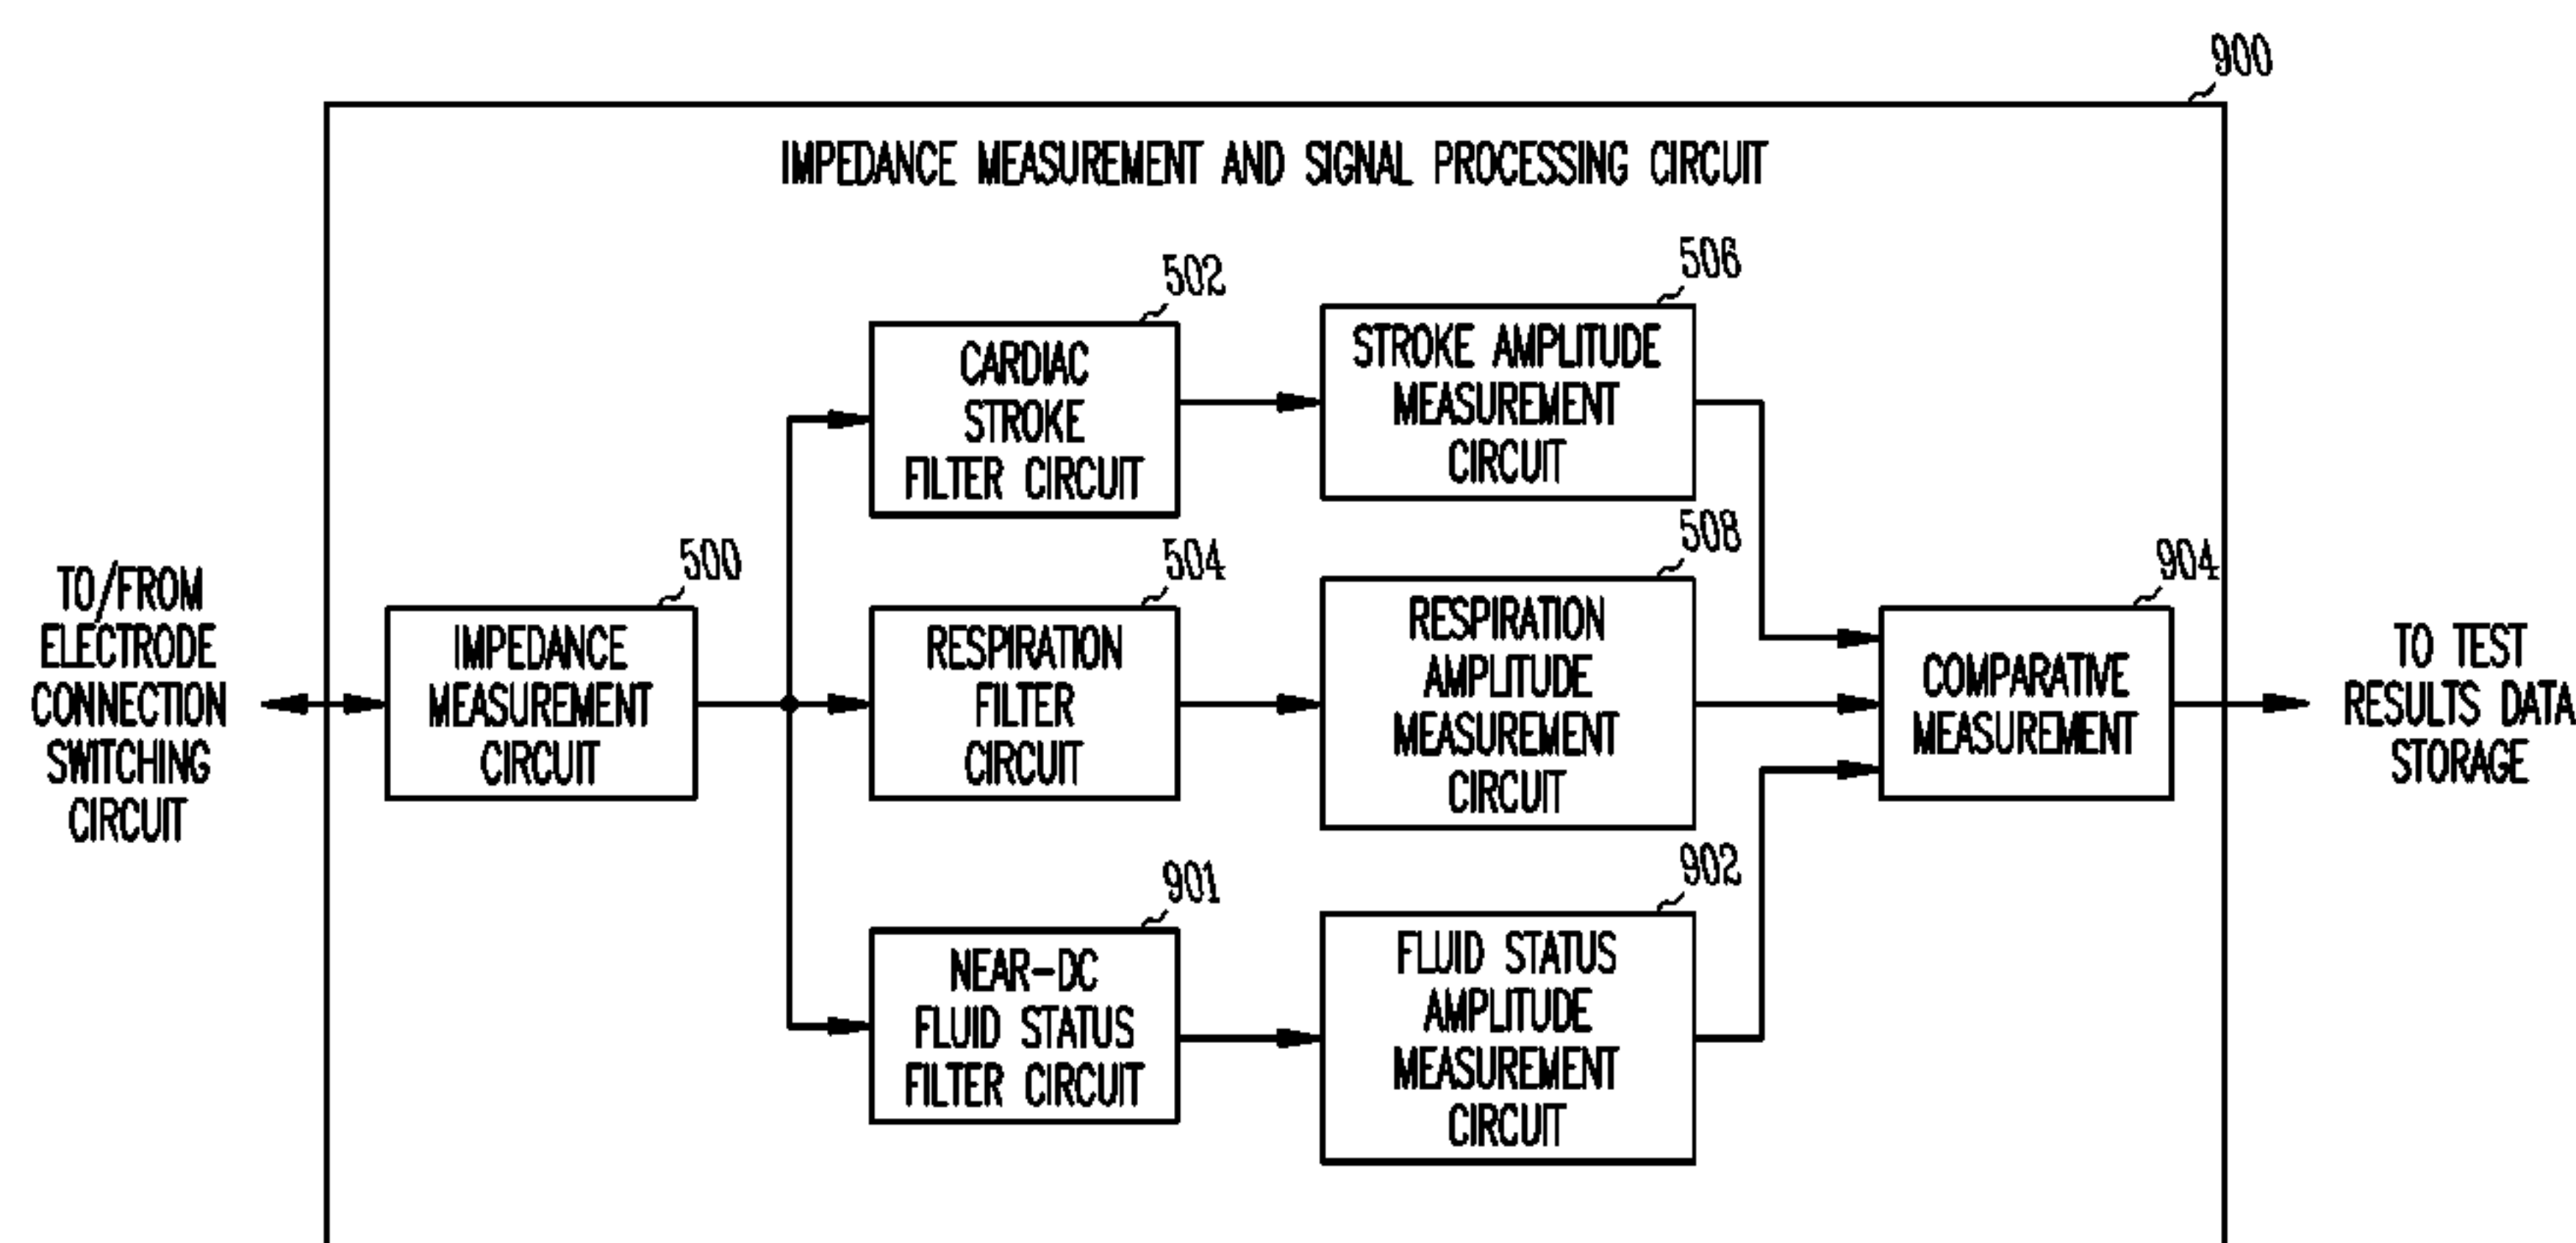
900

IMPEDANCE MEASUREMENT AND SIGNAL PROCESSING CIRCUIT

TO/FROM ELECTRODE CONNECTION SWITCHING CIRCUIT

500
IMPEDANCE MEASUREMENT CIRCUIT

502
CARDIAC STROKE FILTER CIRCUIT

504
RESPIRATION FILTER CIRCUIT

901
NEAR-DC FLUID STATUS FILTER CIRCUIT

506
STROKE AMPLITUDE MEASUREMENT CIRCUIT

508
RESPIRATION AMPLITUDE MEASUREMENT CIRCUIT

902
FLUID STATUS AMPLITUDE MEASUREMENT CIRCUIT

904
COMPARATIVE MEASUREMENT

TO TEST RESULTS DATA STORAGE